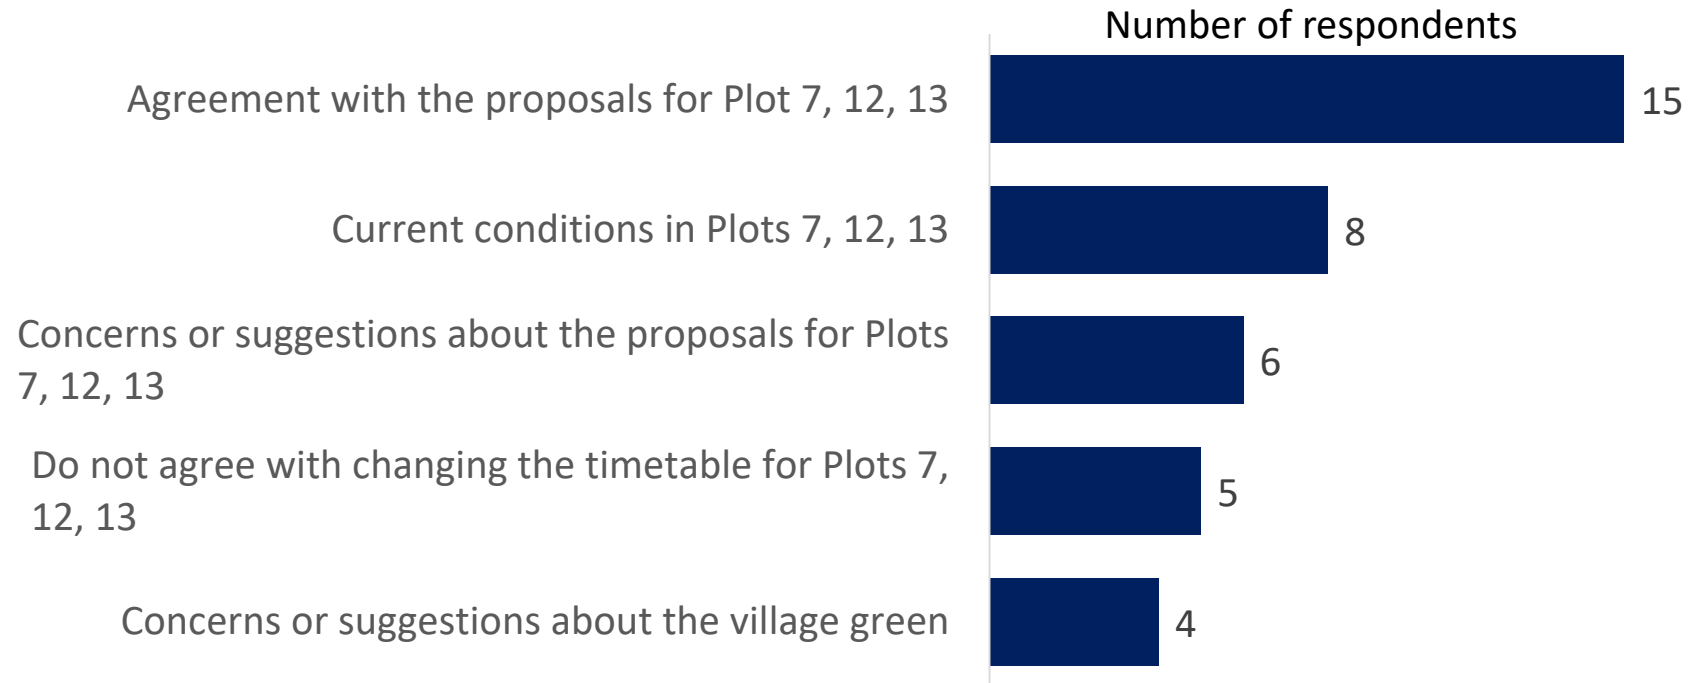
Number of respondents

| | |
|---|---|
| Agreement with the proposals for Plot 7, 12, 13 | 15 |
| Current conditions in Plots 7, 12, 13 | 8 |
| Concerns or suggestions about the proposals for Plots 7, 12, 13 | 6 |
| Do not agree with changing the timetable for Plots 7, 12, 13 | 5 |
| Concerns or suggestions about the village green | 4 |